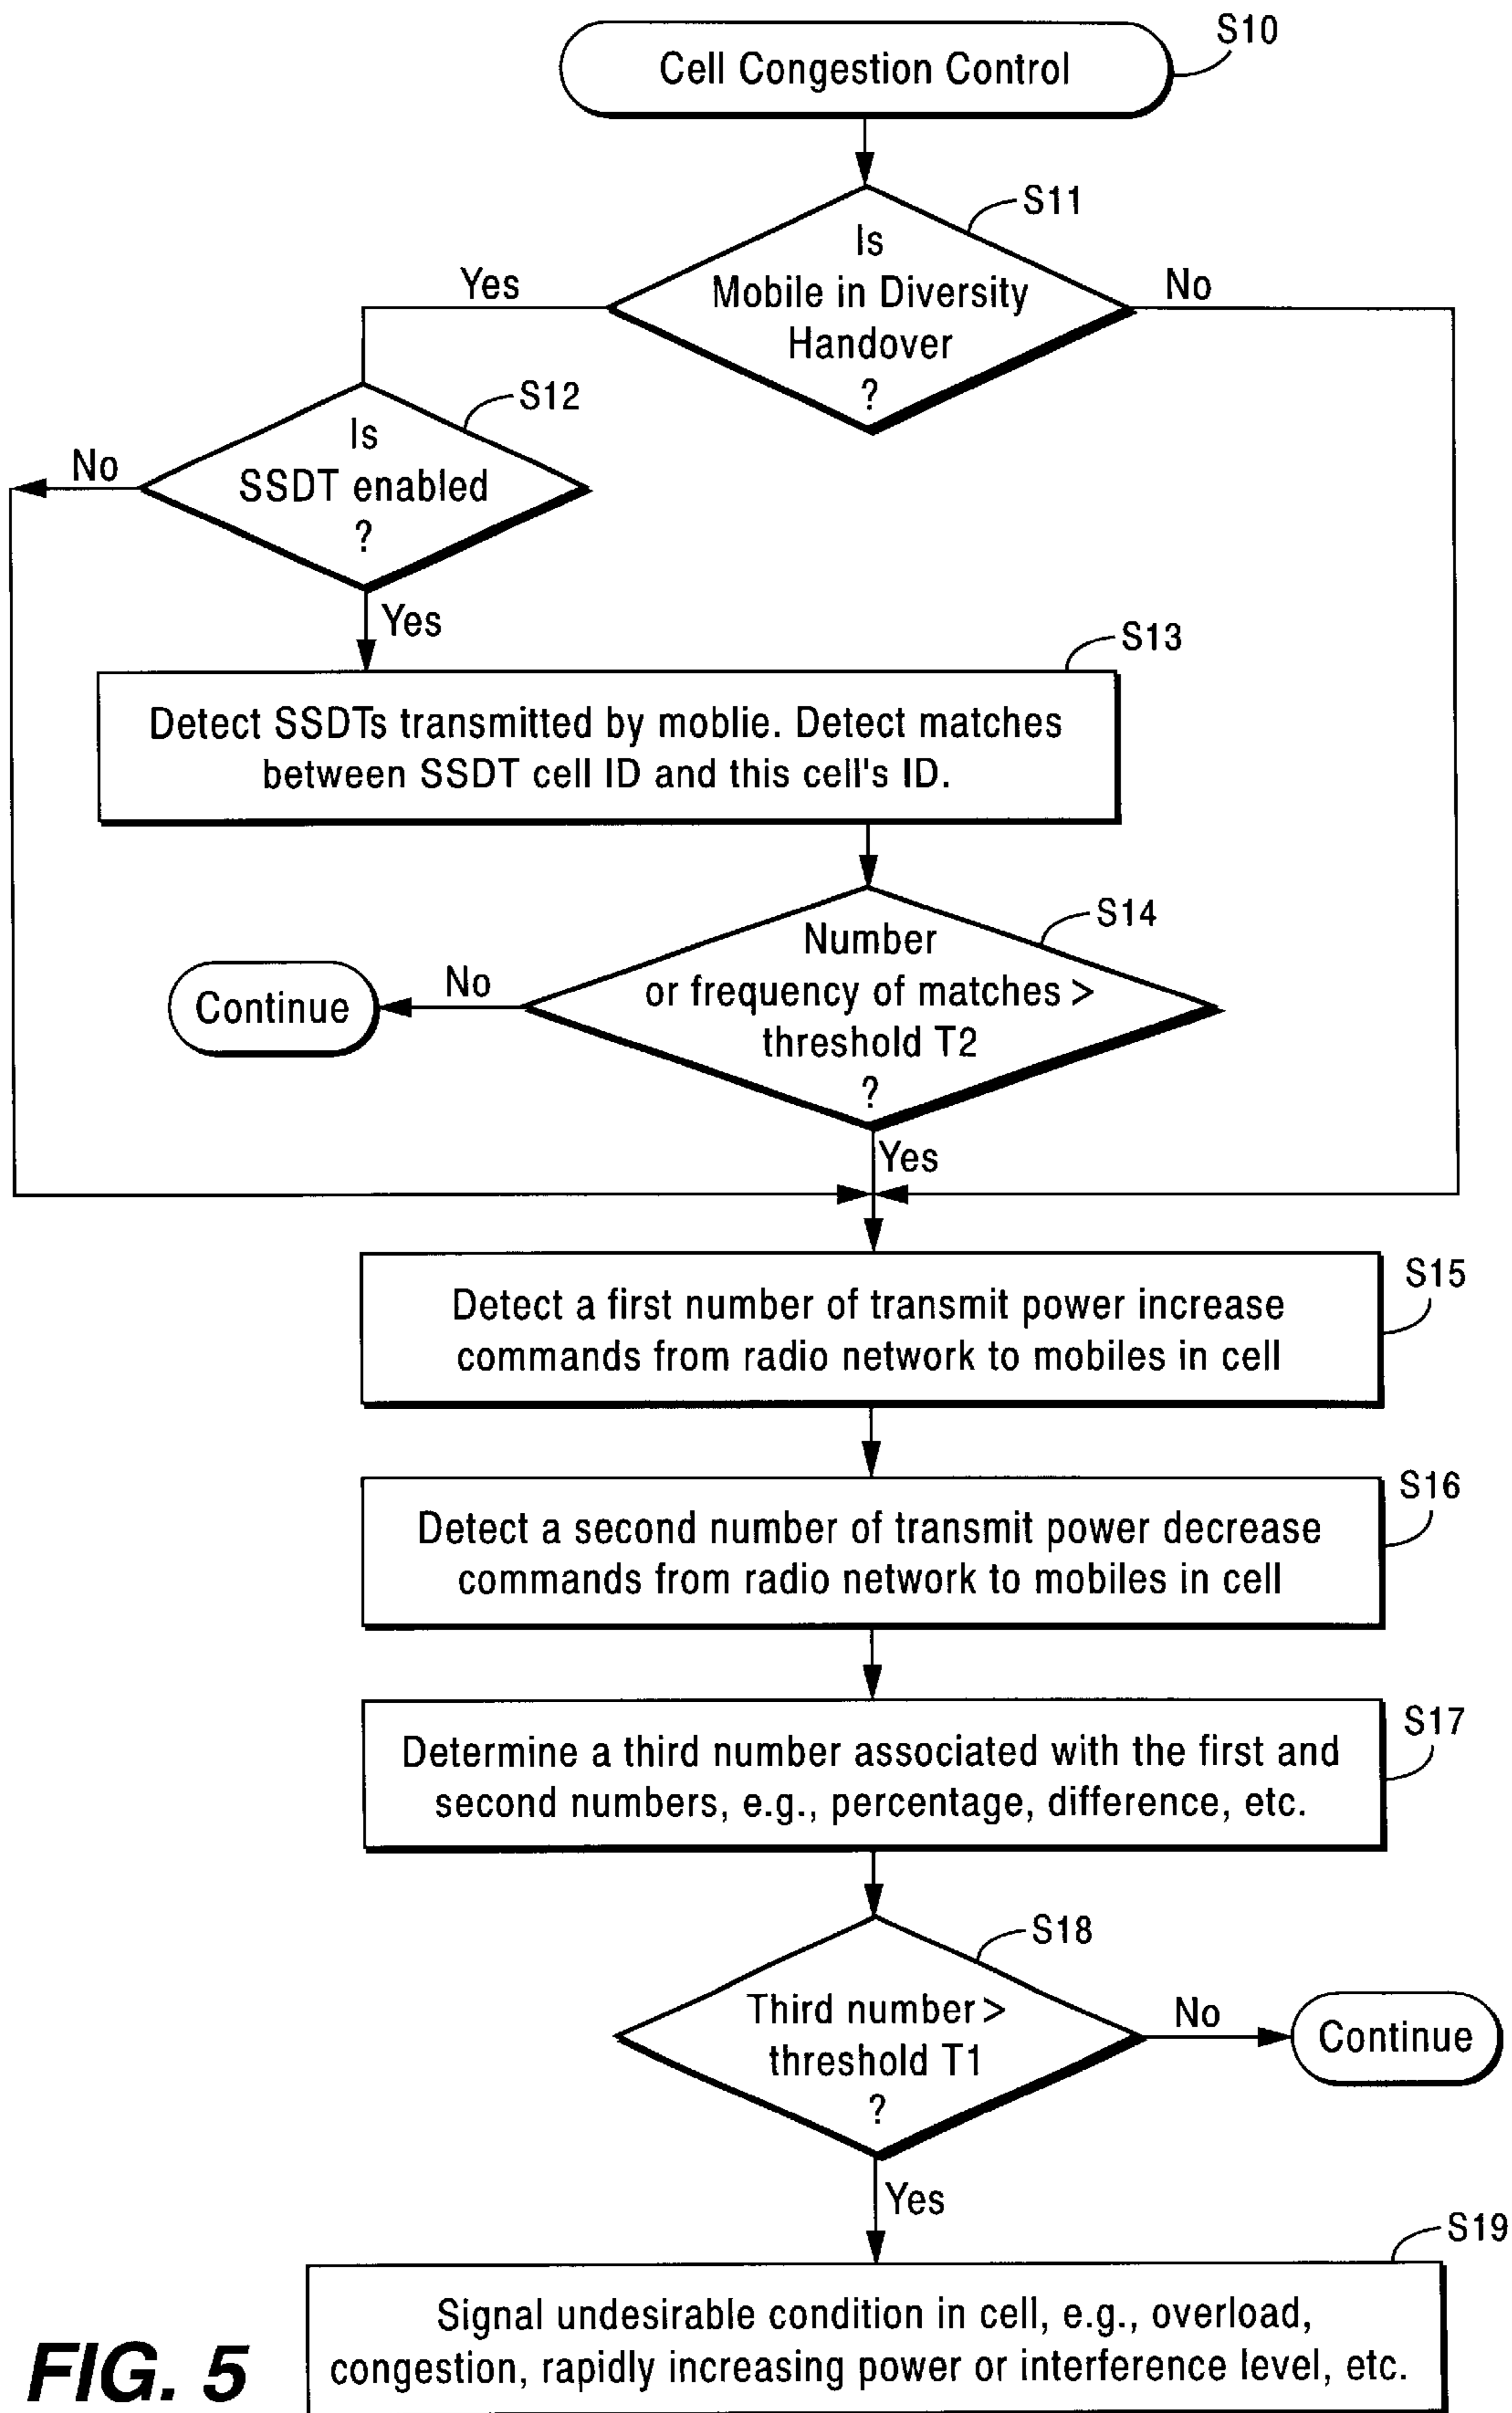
Cell Congestion Control

S10

Is Mobile in Diversity Handover ?

S11

Yes

No

Is SSDT enabled ?

S12

No

Yes

Detect SSDTs transmitted by moblie. Detect matches between SSDT cell ID and this cell's ID.

S13

Number or frequency of matches > threshold T2 ?

S14

No

Continue

Yes

Detect a first number of transmit power increase commands from radio network to mobiles in cell

S15

Detect a second number of transmit power decrease commands from radio network to mobiles in cell

S16

Determine a third number associated with the first and second numbers, e.g., percentage, difference, etc.

S17

Third number > threshold T1 ?

S18

No

Continue

Yes

Signal undesirable condition in cell, e.g., overload, congestion, rapidly increasing power or interference level, etc.

S19

FIG. 5